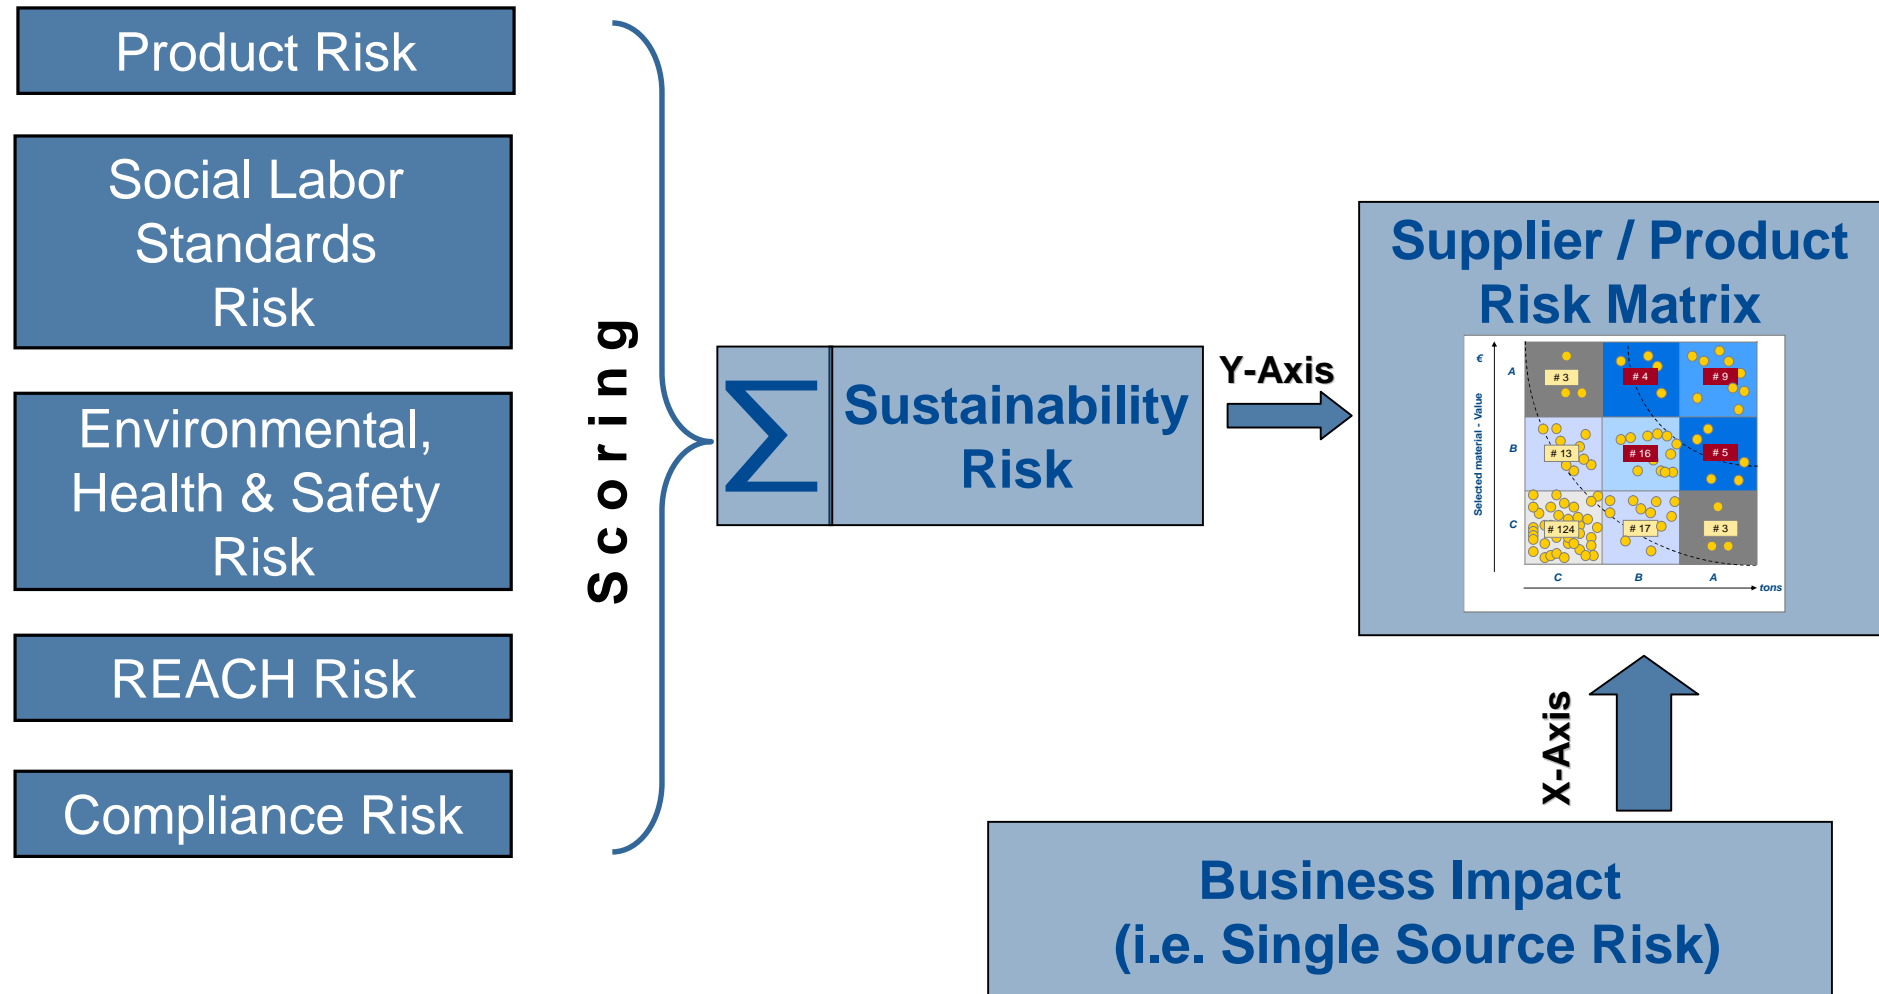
Product Risk

Social Labor Standards Risk

Environmental, Health & Safety Risk

REACH Risk

Compliance Risk

Scoring

$\sum$

Sustainability Risk

Y-Axis

Supplier / Product Risk Matrix

€

Selected material - Value

A

B

C

# 3

# 4

# 9

# 13

# 16

# 5

# 124

# 17

# 3

C

B

A

tons

X-Axis

Business Impact (i.e. Single Source Risk)